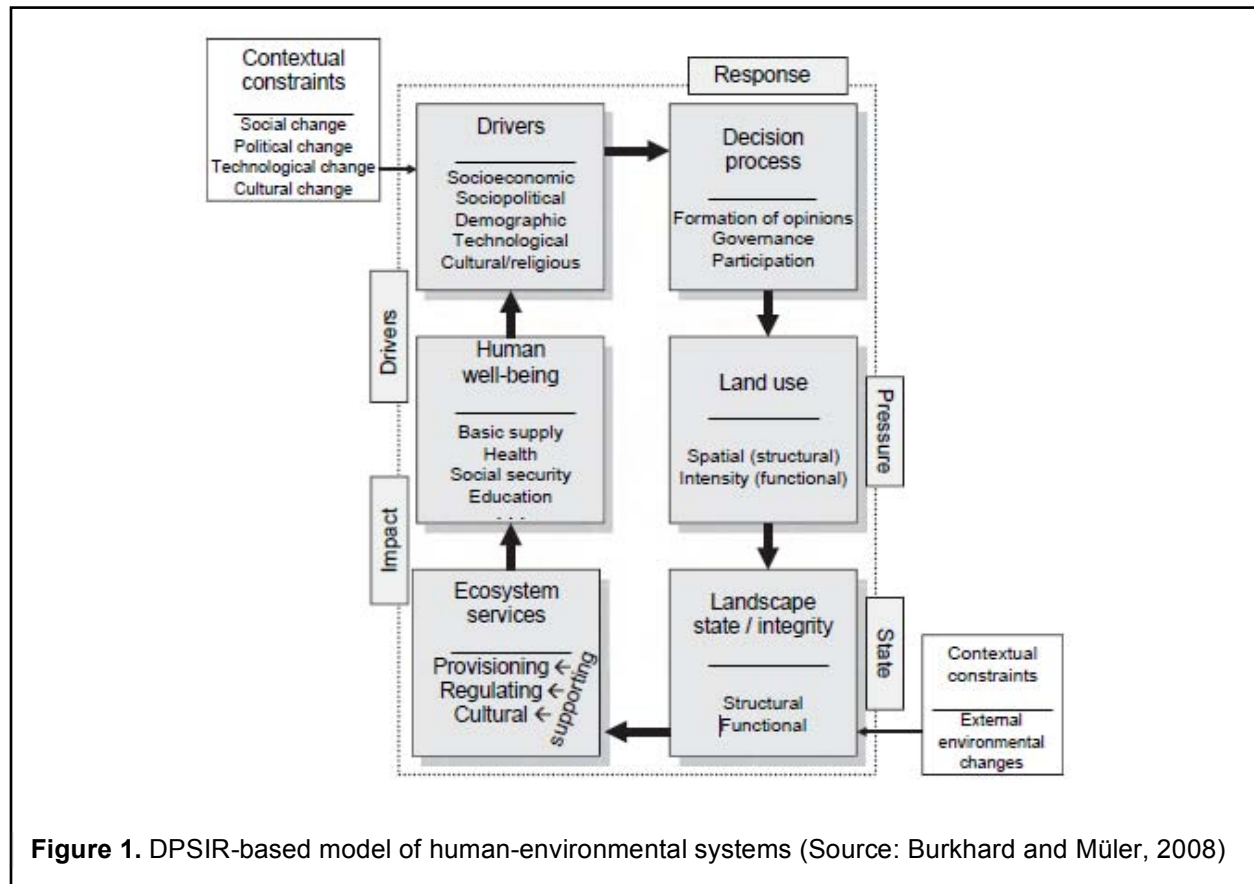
Contextual constraints

Social change
Political change
Technological change
Cultural change

Response

Drivers

Socioeconomic
Sociopolitical
Demographic
Technological
Cultural/religious

Decision process

Formation of opinions
Governance
Participation

Drivers

Human well-being

Basic supply
Health
Social security
Education
...

Land use

Spatial (structural)
Intensity (functional)

Pressure

Impact

Ecosystem services

Provisioning ←
Regulating ←
Cultural ←
supporting

Landscape state / integrity

Structural
Functional

State

Contextual constraints

External environmental changes

**Figure 1.** DPSIR-based model of human-environmental systems (Source: Burkhard and Müler, 2008)